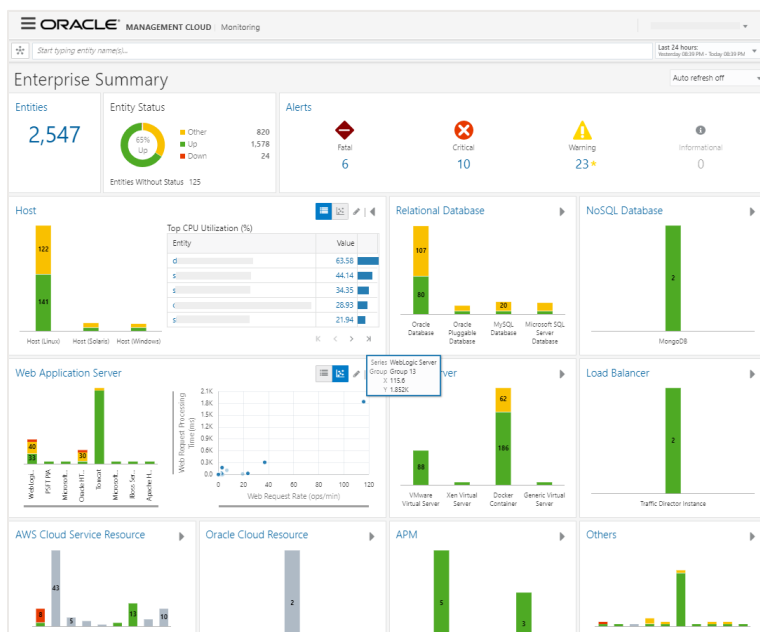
ORACLE MANAGEMENT CLOUD | Monitoring

Start typing entity name(s)...

Last 24 hours: Yesterday 08:39 PM - Today 08:39 PM

Enterprise Summary

Auto refresh off

Entities

2,547

Entity Status

65% Up

| | |
|---|---|
| Other | 820 |
| Up | 1,578 |
| Down | 24 |

Entities Without Status 125

Alerts

Fatal 6

Critical 10

Warning 23

Informational 0

Host

122

141

Host (Linux) Host (Solaris) Host (Windows)

Top CPU Utilization (%)

| Entity | Value |
|---|---|
| d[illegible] | 63.58 |
| s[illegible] | 44.14 |
| s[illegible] | 34.35 |
| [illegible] | 28.93 |
| s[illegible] | 21.94 |

Relational Database

107

80

20

Oracle Database

Oracle Pluggable Database

MySQL Database

Microsoft SQL Server Database

NoSQL Database

2

MongoDB

Web Application Server

40

33

WebLogi... PSFT PIA Microsof... Oracle HT... Tomcat Microsof... JBoss Ser... Apache H...

Series WebLogic Server
Group Group 13
X 115.6
Y 1.852K

2.1K 1.8K 1.5K 1.2K 900 600 300 0

Web Request Processing Time (ms)

0 20 40 60 80 100 120

Web Request Rate (ops/min)

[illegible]ver

62

88

186

VMware Virtual Server

Xen Virtual Server

Docker Container

Generic Virtual Server

Load Balancer

2

Traffic Director Instance

AWS Cloud Service Resource

43

8

5

13

10

Oracle Cloud Resource

2

APM

5

3

Others